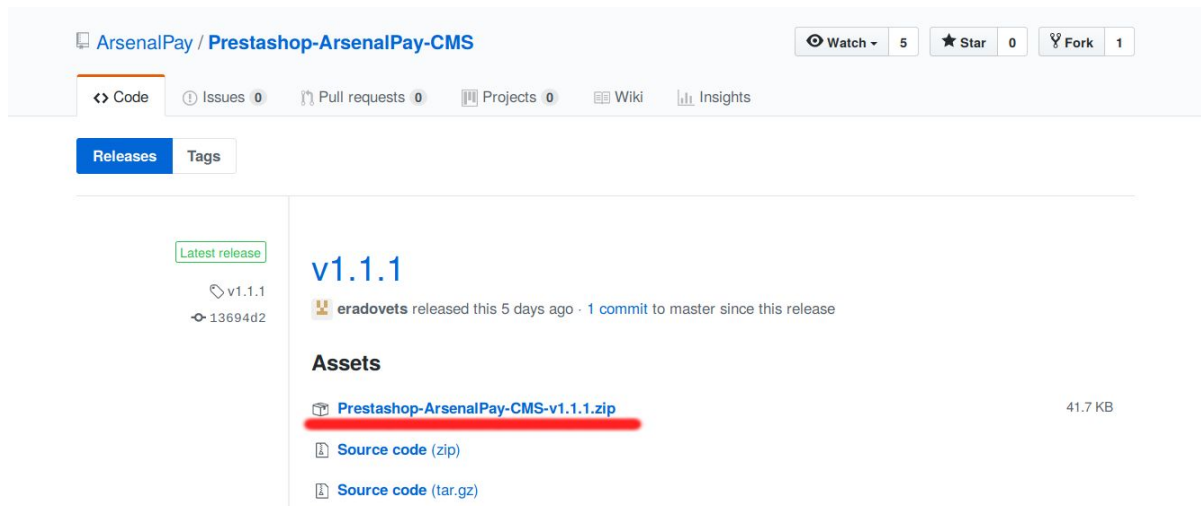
ArsenalPay / Prestashop-ArsenalPay-CMS

Watch 5 Star 0 Fork 1

<> Code Issues 0 Pull requests 0 Projects 0 Wiki Insights

Releases Tags

Latest release

v1.1.1

13694d2

v1.1.1

eradovets released this 5 days ago · 1 commit to master since this release

Assets

Prestashop-ArsenalPay-CMS-v1.1.1.zip 41.7 KB

Source code (zip)

Source code (tar.gz)